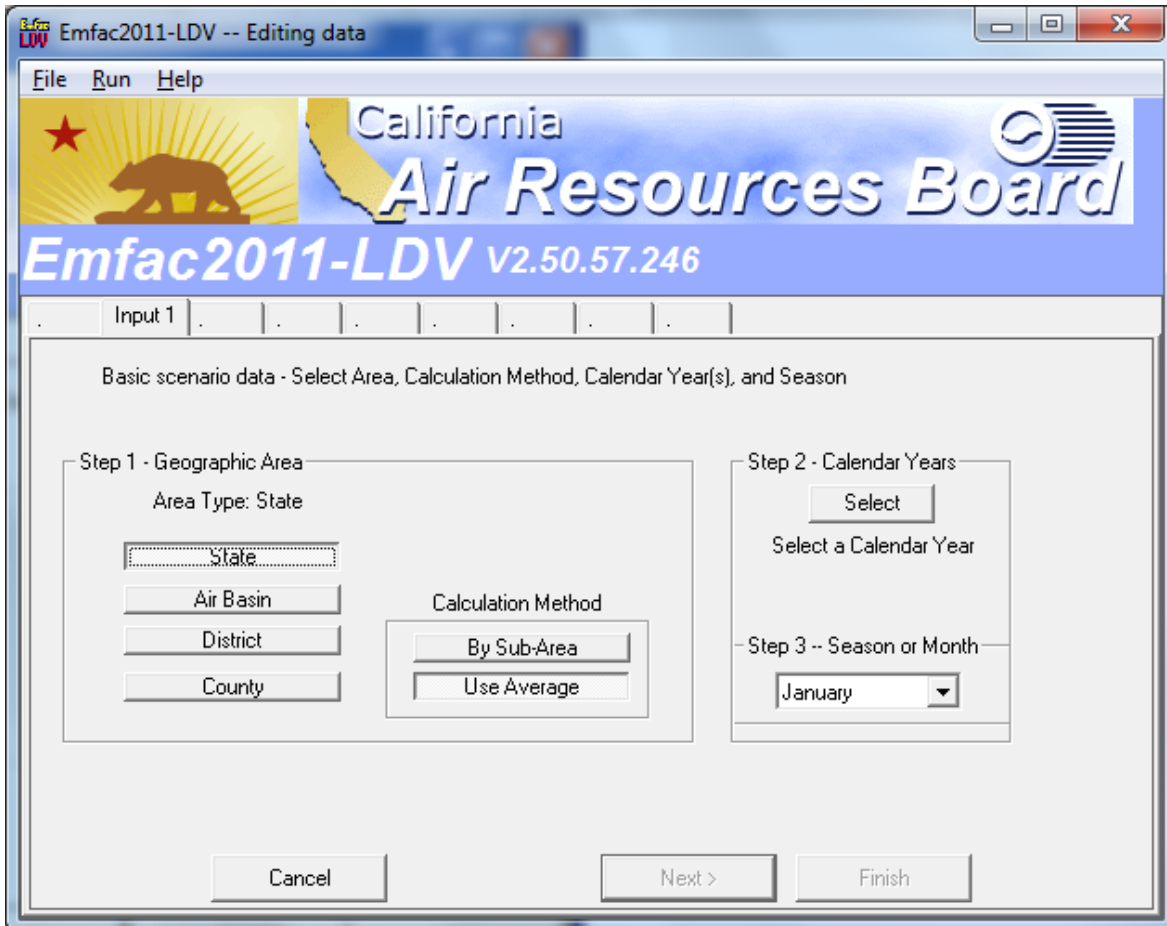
Emfac2011-LDV -- Editing data

File Run Help

California
Air Resources Board

Emfac2011-LDV V2.50.57.246

. Input 1 . . . . . . .

Basic scenario data - Select Area, Calculation Method, Calendar Year(s), and Season

Step 1 - Geographic Area

Area Type: State

State

Air Basin

District

County

Calculation Method

By Sub-Area

Use Average

Step 2 - Calendar Years

Select

Select a Calendar Year

Step 3 -- Season or Month

January

Cancel

Next >

Finish